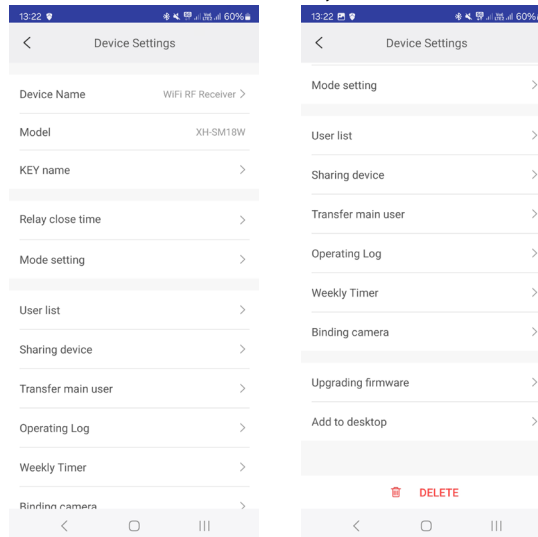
13:22 60%

Device Settings

Device Name WiFi RF Receiver

Model XH-SM18W

KEY name

Relay close time

Mode setting

User list

Sharing device

Transfer main user

Operating Log

Weekly Timer

Binding camera

13:22 60%

Device Settings

Mode setting

User list

Sharing device

Transfer main user

Operating Log

Weekly Timer

Binding camera

Upgrading firmware

Add to desktop

DELETE